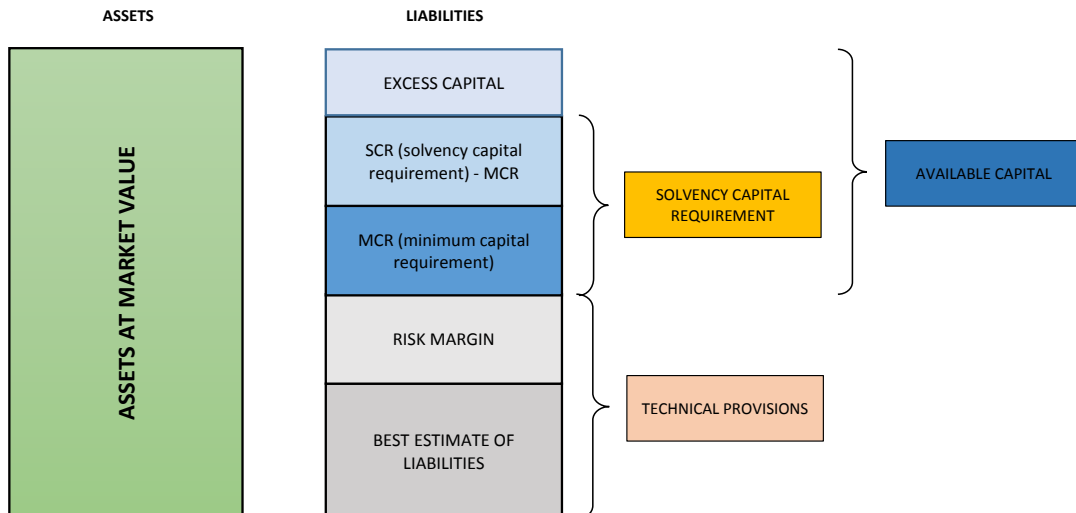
ASSETS

LIABILITIES

ASSETS AT MARKET VALUE

EXCESS CAPITAL

SCR (solvency capital requirement) - MCR

MCR (minimum capital requirement)

RISK MARGIN

BEST ESTIMATE OF LIABILITIES

SOLVENCY CAPITAL REQUIREMENT

AVAILABLE CAPITAL

TECHNICAL PROVISIONS